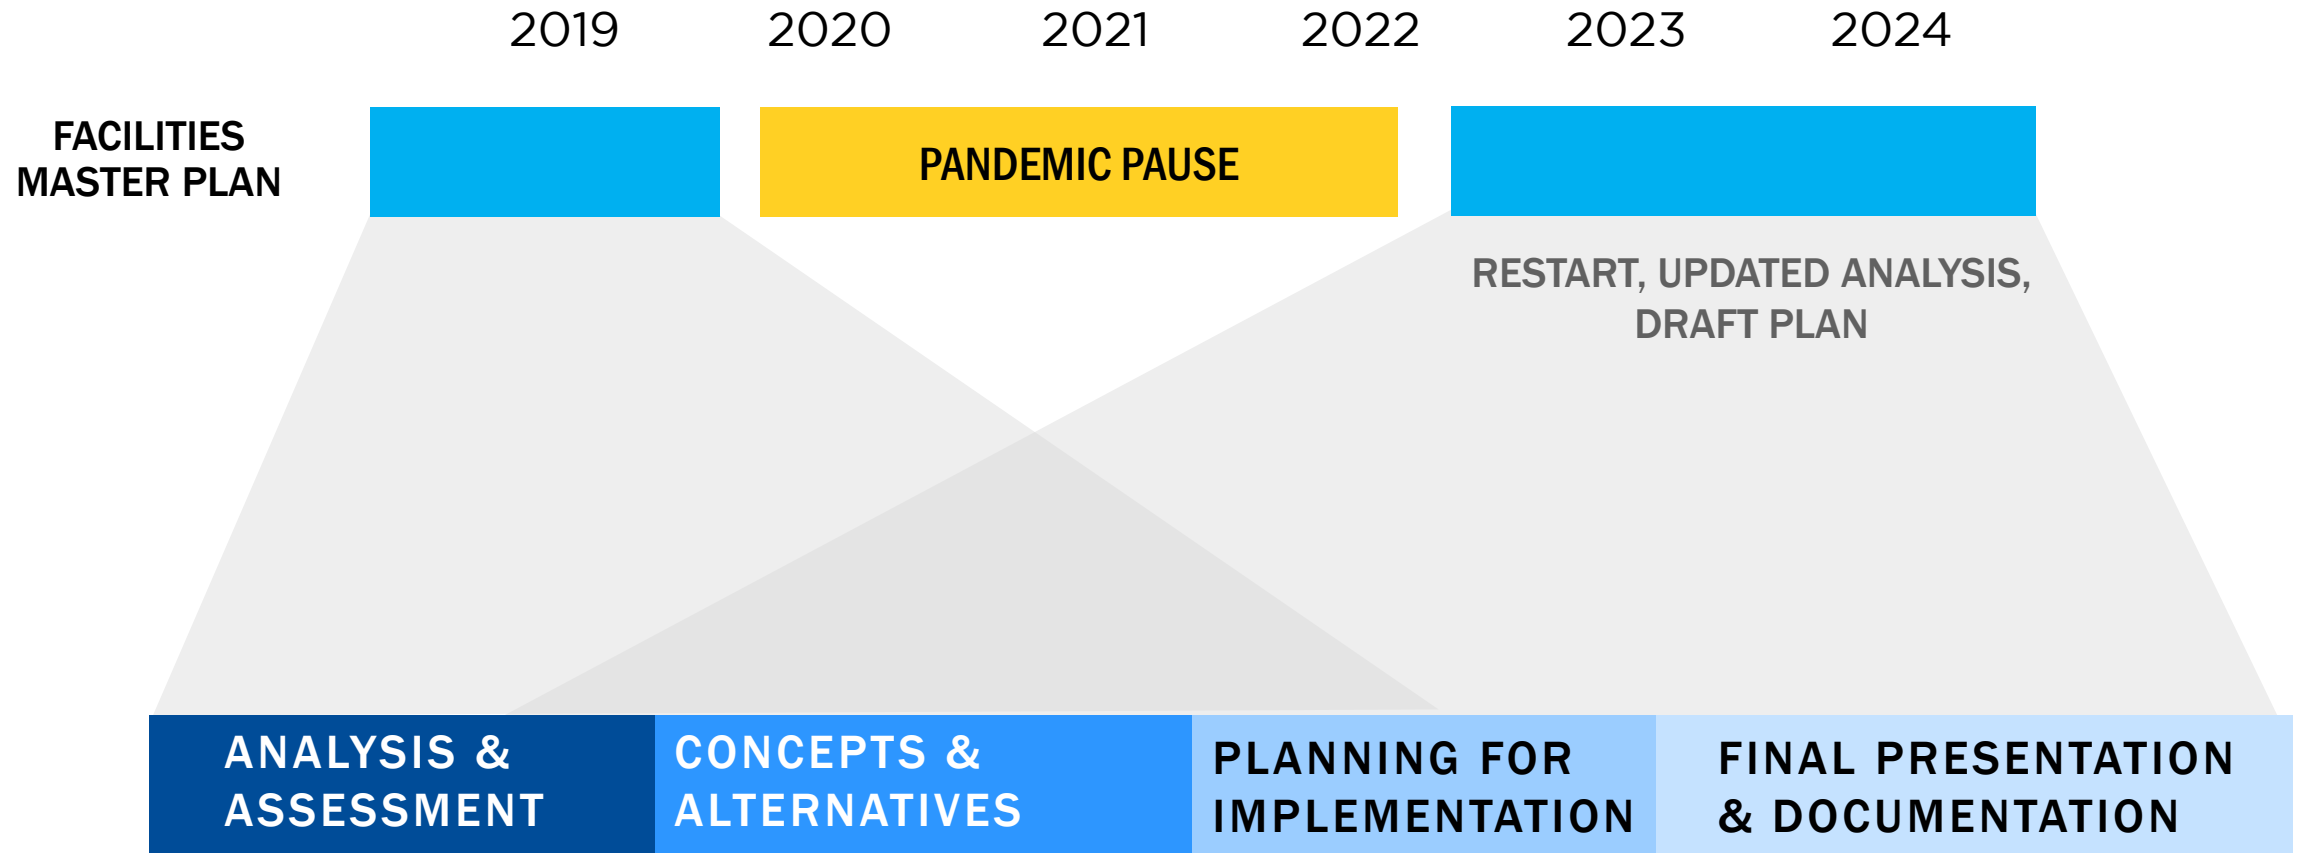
2019 2020 2021 2022 2023 2024

FACILITIES MASTER PLAN

PANDEMIC PAUSE

RESTART, UPDATED ANALYSIS, DRAFT PLAN

ANALYSIS & ASSESSMENT

CONCEPTS & ALTERNATIVES

PLANNING FOR IMPLEMENTATION

FINAL PRESENTATION & DOCUMENTATION